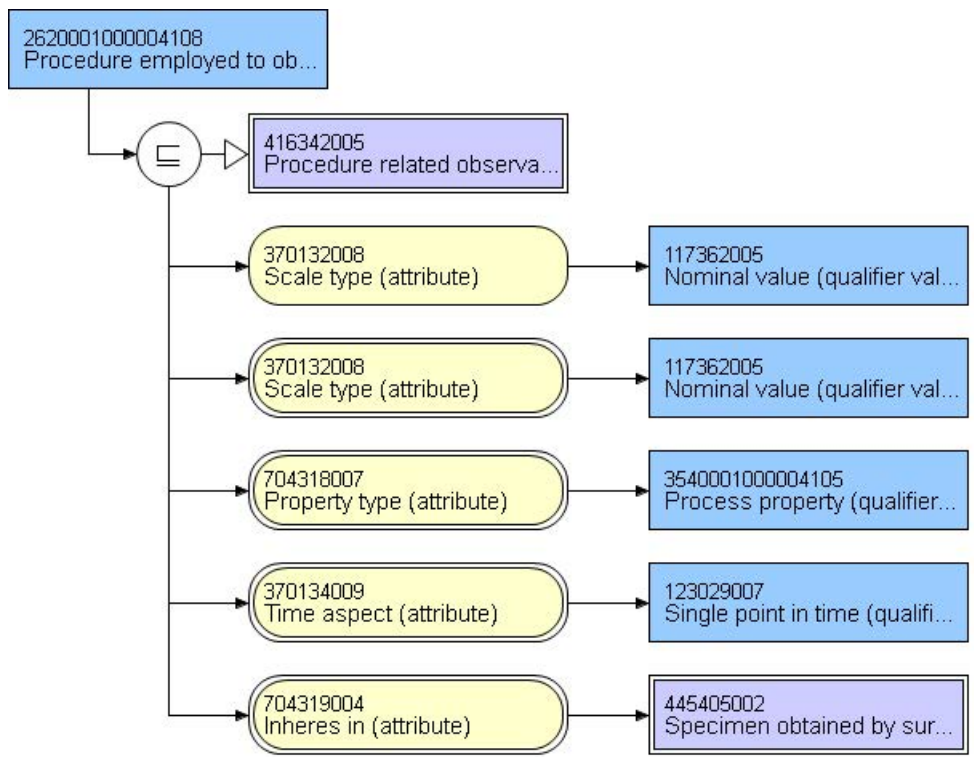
2620001000004108
Procedure employed to ob...

$\sqsubseteq$

416342005
Procedure related observa...

370132008
Scale type (attribute)

117362005
Nominal value (qualifier val...

370132008
Scale type (attribute)

117362005
Nominal value (qualifier val...

704318007
Property type (attribute)

3540001000004105
Process property (qualifier...

370134009
Time aspect (attribute)

123029007
Single point in time (qualifi...

704319004
Inheres in (attribute)

445405002
Specimen obtained by sur...